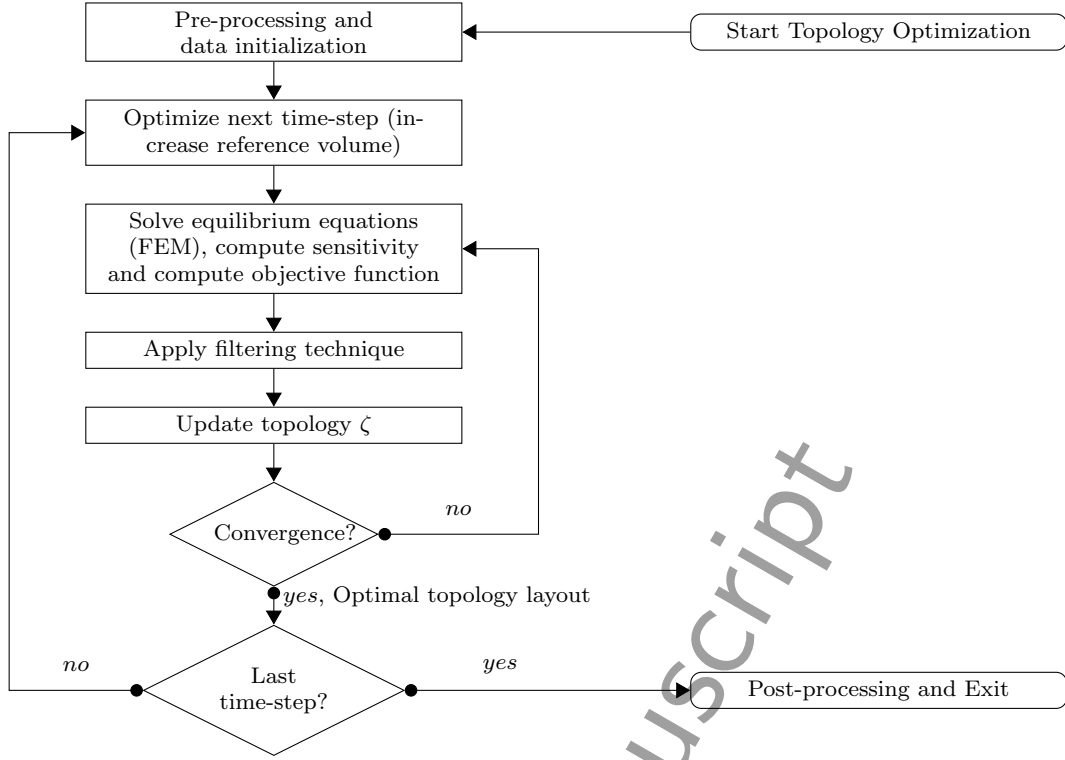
Start Topology Optimization

Pre-processing and data initialization

Optimize next time-step (increase reference volume)

Solve equilibrium equations (FEM), compute sensitivity and compute objective function

Apply filtering technique

Update topology $\zeta$

Convergence?

no

yes, Optimal topology layout

Last time-step?

no

yes

Post-processing and Exit

uscript